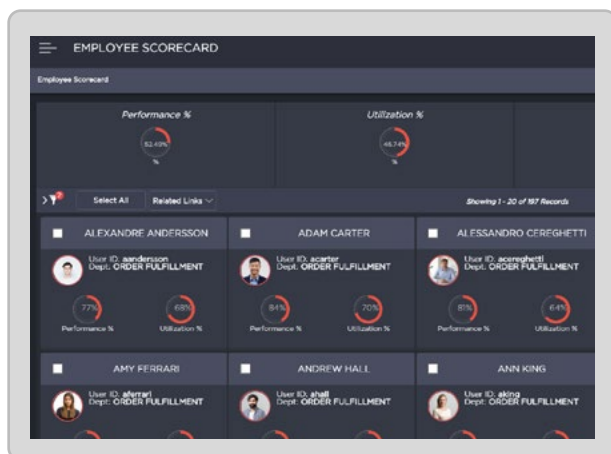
EMPLOYEE SCORECARD

Employee Scorecard

Performance %

52.49%

%

Utilization %

46.74%

%

Select All

Related Links

Showing 1 - 20 of 197 Records

ALEXANDRE ANDERSSON

User ID: aandersson
Dept: ORDER FULFILLMENT

77%

Performance %

68%

Utilization %

ADAM CARTER

User ID: acarter
Dept: ORDER FULFILLMENT

84%

Performance %

70%

Utilization %

ALESSANDRO CEREGHETTI

User ID: acereghetti
Dept: ORDER FULFILLMENT

81%

Performance %

64%

Utilization %

AMY FERRARI

User ID: aferrari
Dept: ORDER FULFILLMENT

ANDREW HALL

User ID: ahall
Dept: ORDER FULFILLMENT

ANN KING

User ID: aking
Dept: ORDER FULFILLMENT